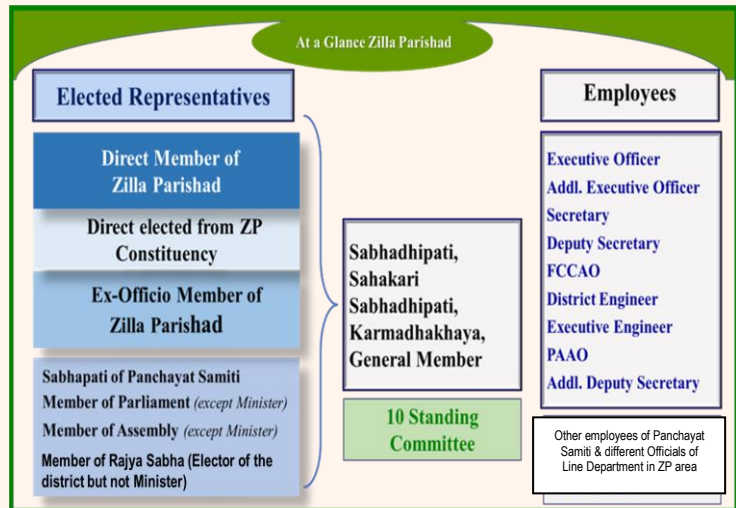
At a Glance Zilla Parishad

Elected Representatives

Direct Member of Zilla Parishad

Direct elected from ZP Constituency

Ex-Officio Member of Zilla Parishad

Sabhapati of Panchayat Samiti
Member of Parliament (except Minister)
Member of Assembly (except Minister)
Member of Rajya Sabha (Elector of the district but not Minister)

Sabhadhipati, Sahakari Sabhadhipati, Karmadhakhaya, General Member

10 Standing Committee

Employees

Executive Officer
Addl. Executive Officer
Secretary
Deputy Secretary
FCCAO
District Engineer
Executive Engineer
PAAO
Addl. Deputy Secretary

Other employees of Panchayat Samiti & different Officials of Line Department in ZP area